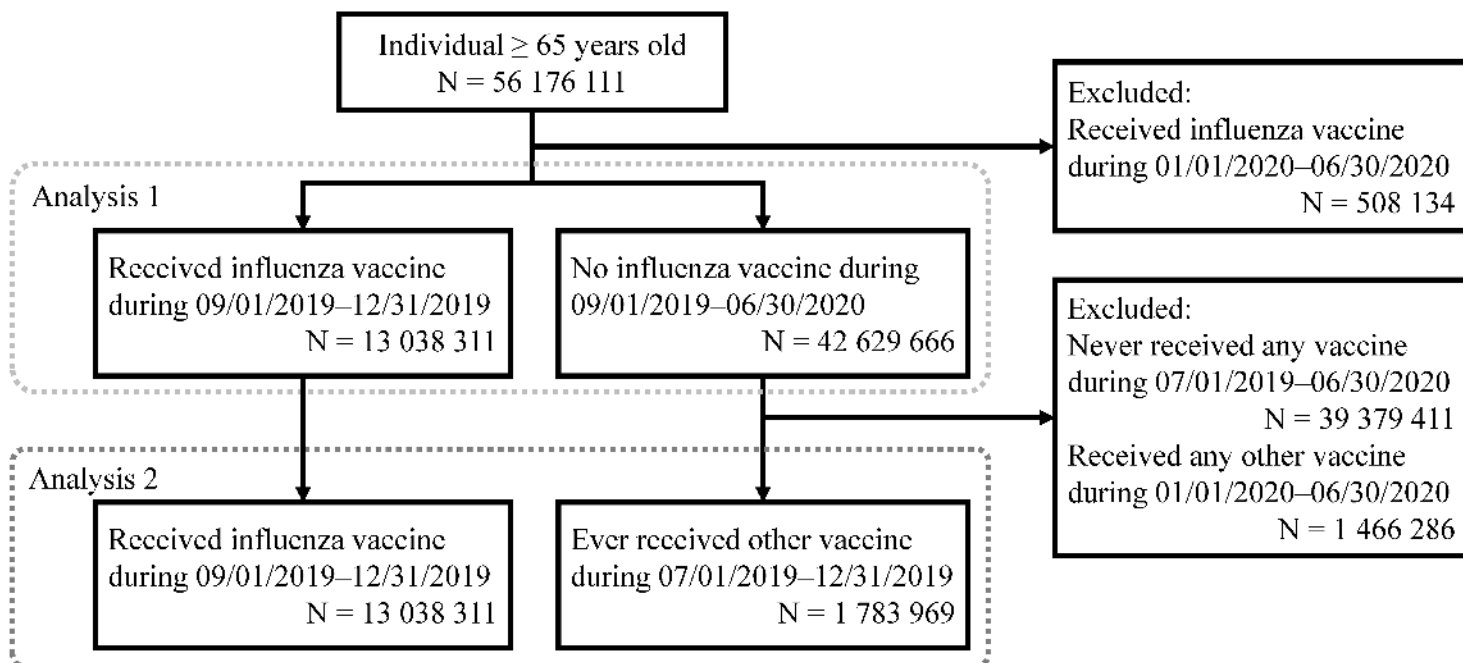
Individual $\geq$ 65 years old
N = 56 176 111

Excluded:
Received influenza vaccine during 01/01/2020–06/30/2020
N = 508 134

Analysis 1

Received influenza vaccine during 09/01/2019–12/31/2019
N = 13 038 311

No influenza vaccine during 09/01/2019–06/30/2020
N = 42 629 666

Excluded:
Never received any vaccine during 07/01/2019–06/30/2020
N = 39 379 411
Received any other vaccine during 01/01/2020–06/30/2020
N = 1 466 286

Analysis 2

Received influenza vaccine during 09/01/2019–12/31/2019
N = 13 038 311

Ever received other vaccine during 07/01/2019–12/31/2019
N = 1 783 969